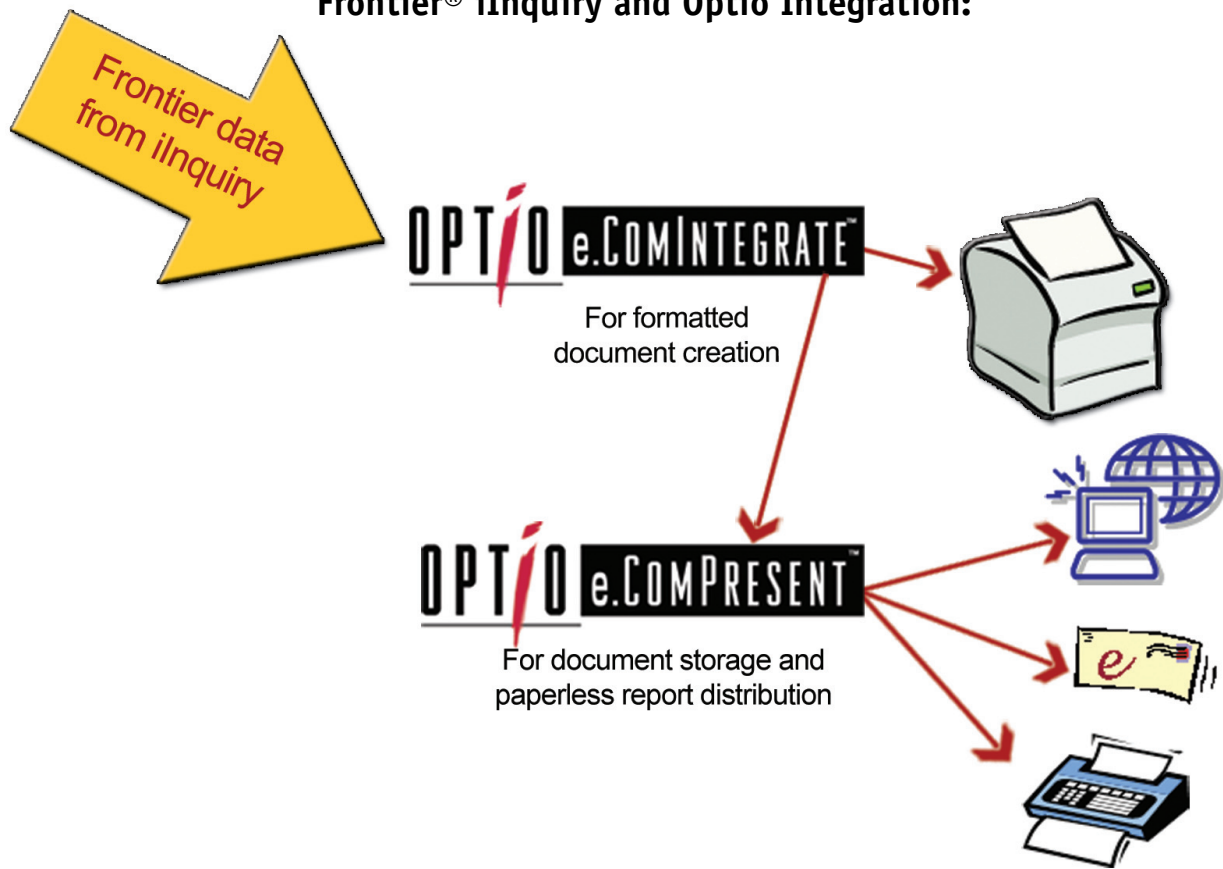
Frontier® iInquiry and Optio Integration:

Frontier data from iInquiry

OPTIO e.COMINTEGRATE™

For formatted document creation

OPTIO e.COMPRESENT™

For document storage and paperless report distribution

e